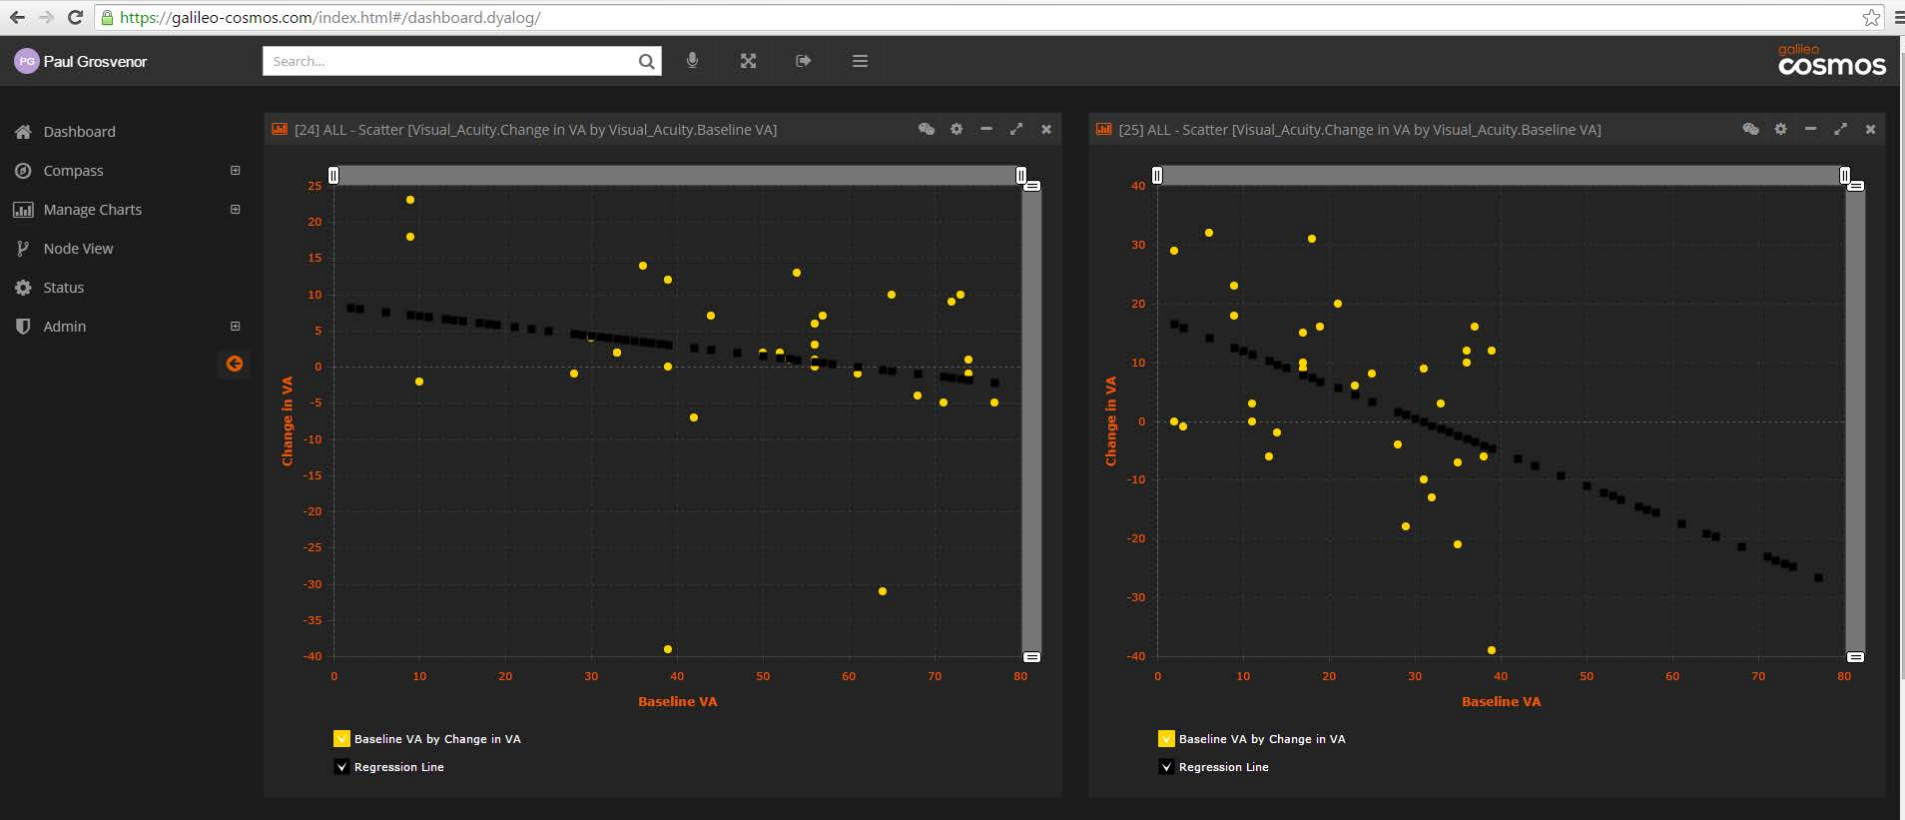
https://galileo-cosmos.com/index.html#/dashboard.dyalog/

PG Paul Grosvenor

Search...

galileo cosmos

Dashboard
Compass
Manage Charts
Node View
Status
Admin

[24] ALL - Scatter [Visual_Acuity.Change in VA by Visual_Acuity.Baseline VA]

25
20
15
10
5
0
-5
-10
-15
-20
-25
-30
-35
-40

Change in VA

0 10 20 30 40 50 60 70 80

Baseline VA

Baseline VA by Change in VA
Regression Line

[25] ALL - Scatter [Visual_Acuity.Change in VA by Visual_Acuity.Baseline VA]

40
30
20
10
0
-10
-20
-30
-40

Change in VA

0 10 20 30 40 50 60 70 80

Baseline VA

Baseline VA by Change in VA
Regression Line